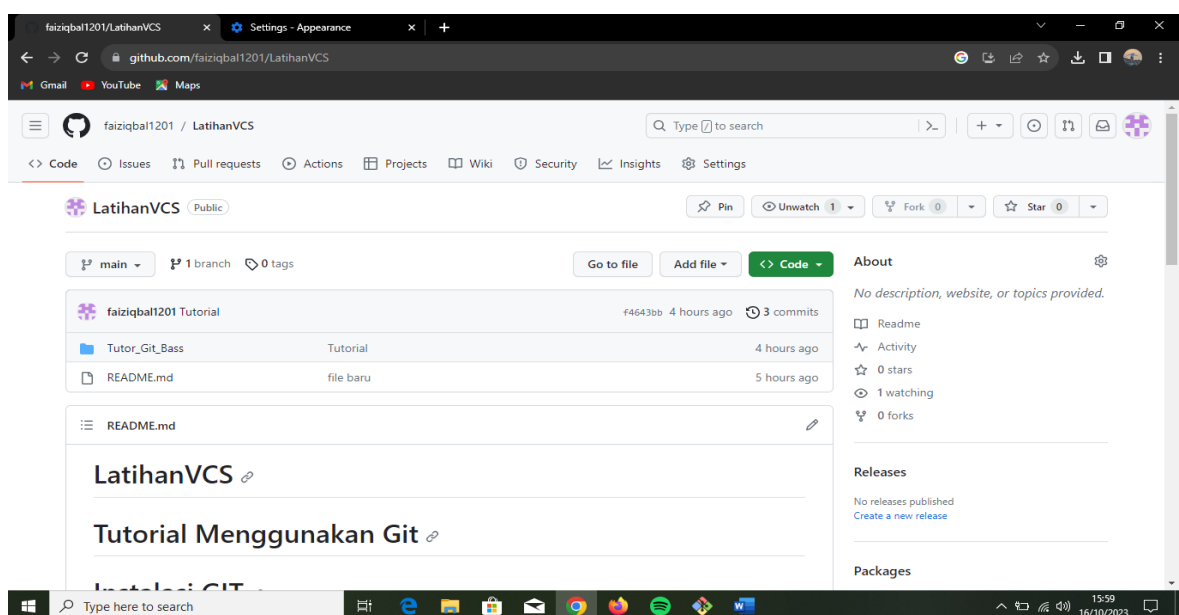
faiziqbal1201/LatihanVCS ×
Settings - Appearance ×
+

github.com/faiziqbal1201/LatihanVCS

Gmail YouTube Maps

faiziqbal1201 / LatihanVCS

Type / to search

Code Issues Pull requests Actions Projects Wiki Security Insights Settings

LatihanVCS Public

Pin Unwatch 1 Fork 0 Star 0

main 1 branch 0 tags

Go to file Add file Code

faiziqbal1201 Tutorial f4643bb 4 hours ago 3 commits

| | | |
|---|---|---|
| Tutor_Git_Bass | Tutorial | 4 hours ago |
| README.md | file baru | 5 hours ago |

README.md

LatihanVCS

Tutorial Menggunakan Git

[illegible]

About

No description, website, or topics provided.

Readme

Activity

0 stars

1 watching

0 forks

Releases

No releases published

Create a new release

Packages

Type here to search

15:59
16/10/2023